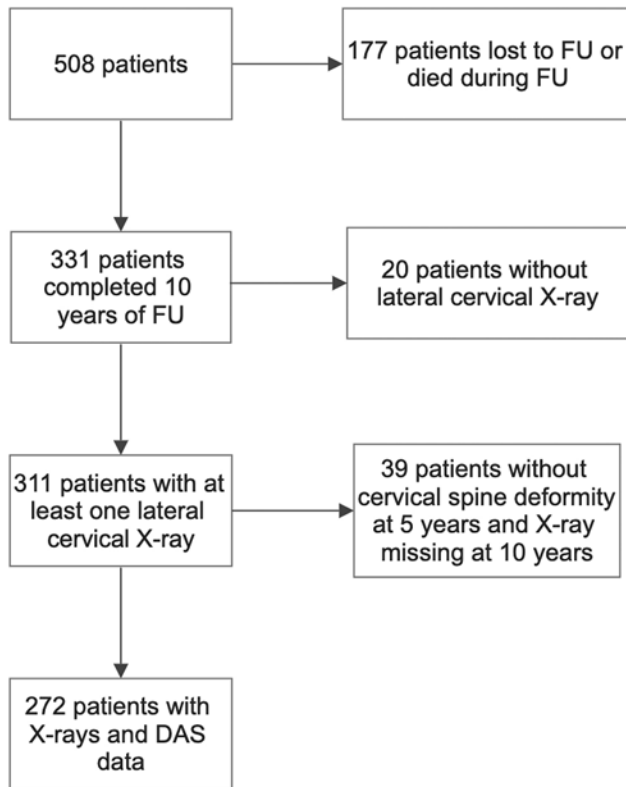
508 patients

177 patients lost to FU or died during FU

331 patients completed 10 years of FU

20 patients without lateral cervical X-ray

311 patients with at least one lateral cervical X-ray

39 patients without cervical spine deformity at 5 years and X-ray missing at 10 years

272 patients with X-rays and DAS data